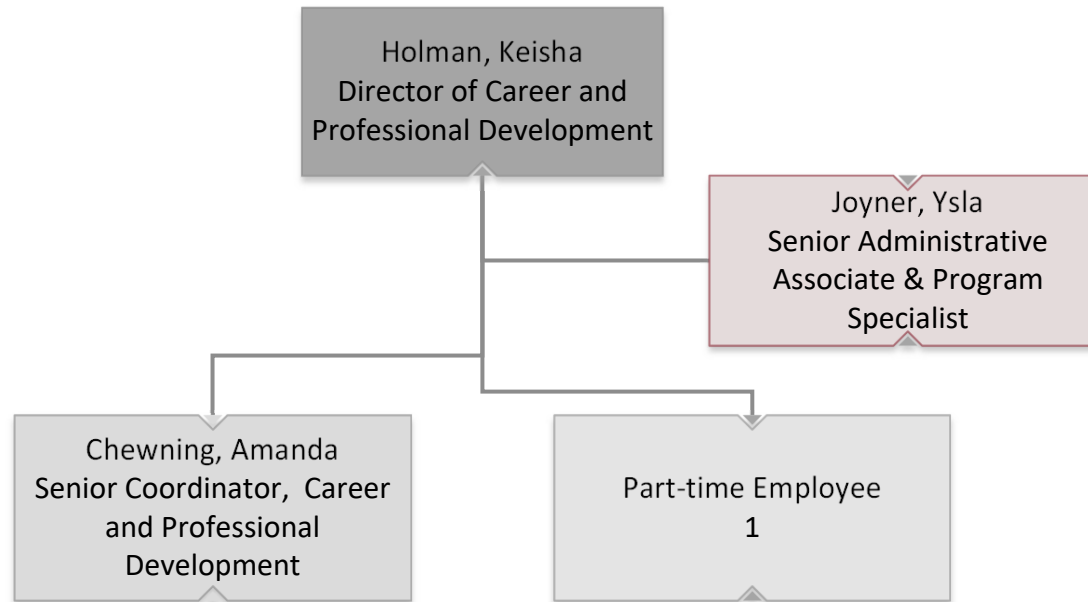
Holman, Keisha
Director of Career and Professional Development

Joyner, Ysla
Senior Administrative Associate & Program Specialist

Chewning, Amanda
Senior Coordinator,  Career and Professional Development

Part-time Employee
1